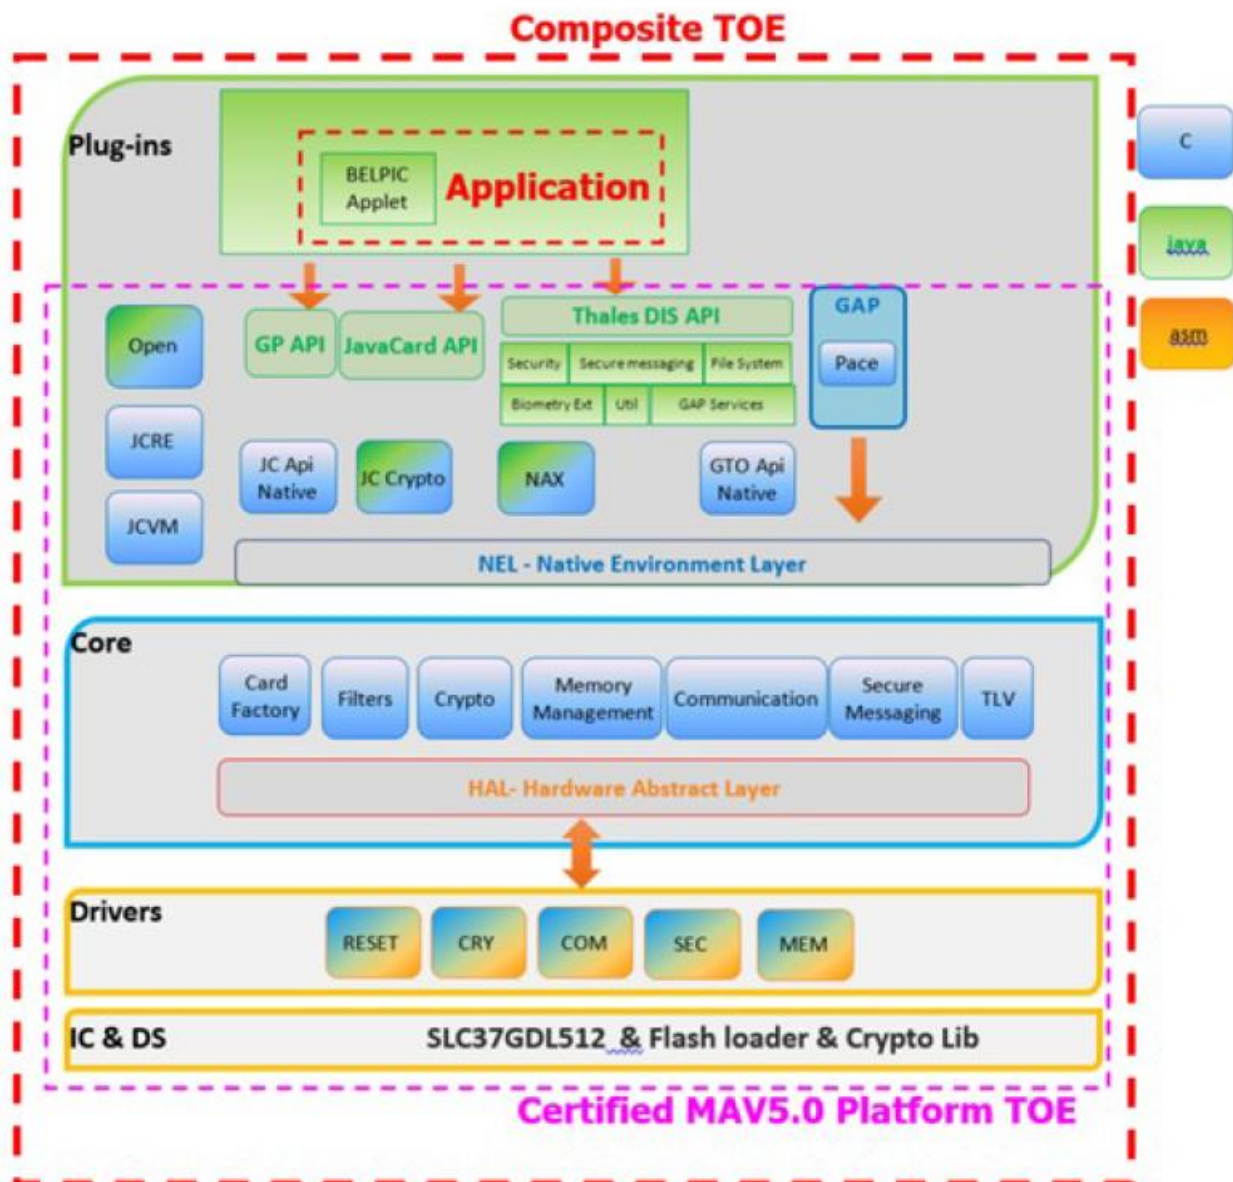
Composite TOE

C

java

asm

Plug-ins

BELPIC Applet

Application

Open

GP API

JavaCard API

Thales DIS API

Security

Secure messaging

File System

Biometry Ext

Util

GAP Services

GAP

Pace

JCRE

JCVM

JC Api Native

JC Crypto

NAX

GTO Api Native

NEL - Native Environment Layer

Core

Card Factory

Filters

Crypto

Memory Management

Communication

Secure Messaging

TLV

HAL- Hardware Abstract Layer

Drivers

RESET

CRY

COM

SEC

MEM

IC & DS

SLC37GDL512 & Flash loader & Crypto Lib

Certified MAV5.0 Platform TOE